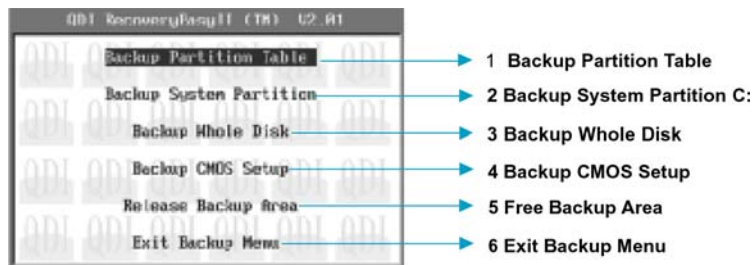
QDI RecoveryEasyII (TM) V2.01

Backup Partition Table
Backup System Partition
Backup Whole Disk
Backup CMOS Setup
Release Backup Area
Exit Backup Menu

1 Backup Partition Table
2 Backup System Partition C:
3 Backup Whole Disk
4 Backup CMOS Setup
5 Free Backup Area
6 Exit Backup Menu